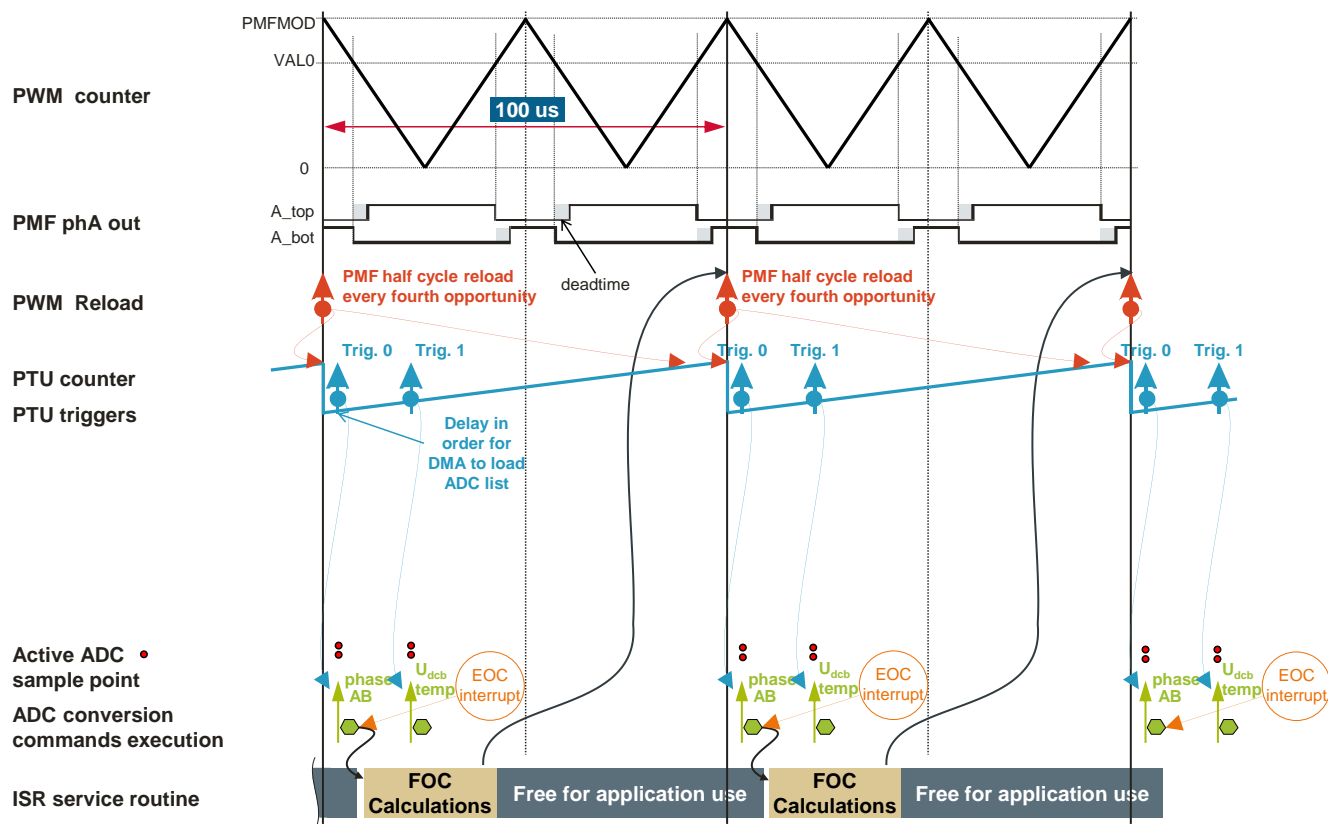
PMFMOD
VAL0
PWM counter
100 us
0
PMF phA out
A_top
A_bot
deadtime
PWM Reload
PMF half cycle reload every fourth opportunity
PMF half cycle reload every fourth opportunity
PTU counter
PTU triggers
Trig. 0
Trig. 1
Trig. 0
Trig. 1
Trig. 0
Trig. 1
Delay in order for DMA to load ADC list
Active ADC sample point
ADC conversion commands execution
phase AB
$U_{dcb}$ temp
EOC interrupt
phase AB
$U_{dcb}$ temp
EOC interrupt
phase AB
$U_{dcb}$ temp
EOC interrupt
ISR service routine
FOC Calculations
Free for application use
FOC Calculations
Free for application use